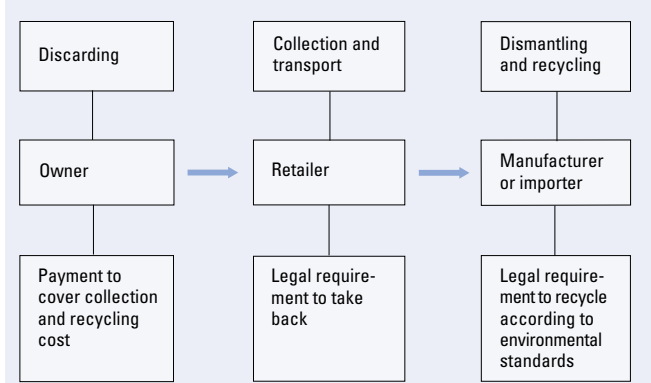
Discarding

Owner

Payment to cover collection and recycling cost

Collection and transport

Retailer

Legal requirement to take back

Dismantling and recycling

Manufacturer or importer

Legal requirement to recycle according to environmental standards